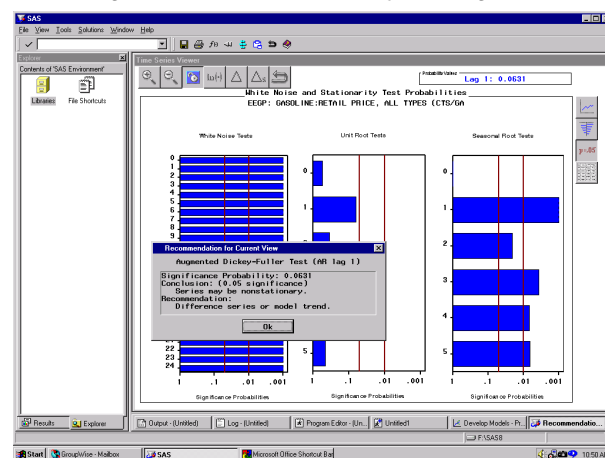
SAS

File View Tools Solutions Window Help

Explorer

Contents of 'SAS Environment'

Libraries

File Shortcuts

Time Series Viewer

Probability Value

Lag 1: 0.0631

White Noise and Stationarity Test Probabilities

EEGP: GASOLINE:RETAIL PRICE, ALL TYPES (CTS/GA

White Noise Tests

Unit Root Tests

Seasonal Root Tests

0
1
2
3
4
5
6
7
8
9

22
23
24

1 .1 .01 .001

Significance Probabilities

0

1

5

1 .1 .01 .001

Significance Probabilities

0

1

2

3

4

5

1 .1 .01 .001

Significance Probabilities

p=.05

Recommendation for Current View

Augmented Dickey-Fuller Test (AR lag 1)

Significance Probability: 0.0631
Conclusion: (0.05 significance)
Series may be nonstationary.
Recommendation:
Difference series or model trend.

Ok

Results

Explorer

Output - (Untitled)

Log - (Untitled)

Program Editor - (Un...

Untitled1

Develop Models - Pr...

Recommendatio...

F:\SAS8

Start

GroupWise - Mailbox

SAS

Microsoft Office Shortcut Bar

10:50 A